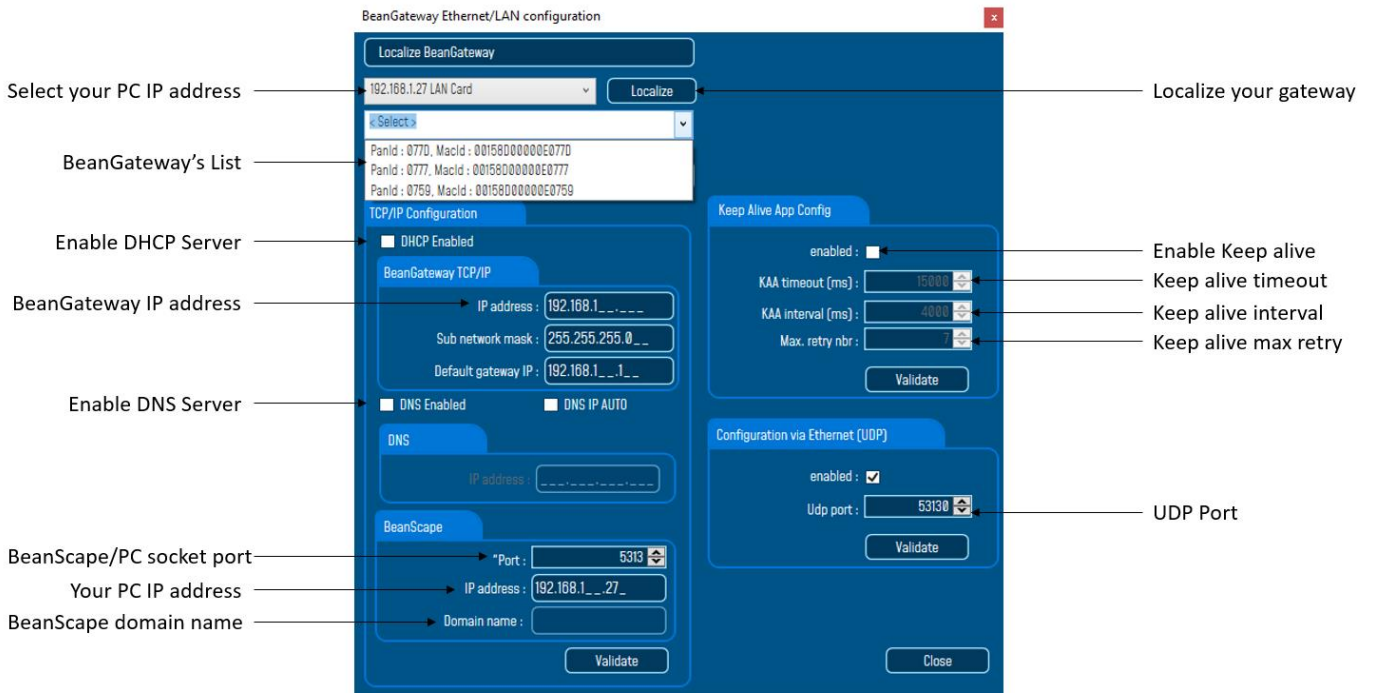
BeanGateway Ethernet/LAN configuration

x

Localize BeanGateway

Select your PC IP address

192.168.1.27 LAN Card

Localize

Localize your gateway

< Select >

BeanGateway's List

PanId : 077D, MacId : 00158D00000E077D
PanId : 0777, MacId : 00158D00000E0777
PanId : 0759, MacId : 00158D00000E0759

TCP/IP Configuration

Enable DHCP Server

DHCP Enabled

BeanGateway TCP/IP

BeanGateway IP address

IP address : 192.168.1\_\_.\_\_\_

Sub network mask : 255.255.255.0\_\_

Default gateway IP : 192.168.1\_\_.1\_\_

Enable DNS Server

DNS Enabled

DNS IP AUTO

DNS

IP address : \_\_\_.\_\_\_.\_\_\_.\_\_\_

BeanScape

BeanScape/PC socket port

\*Port : 5313

Your PC IP address

IP address : 192.168.1\_\_.27\_

BeanScape domain name

Domain name :

Validate

Keep Alive App Config

enabled :

Enable Keep alive

KAA timeout (ms) : 15000

Keep alive timeout

KAA interval (ms) : 4000

Keep alive interval

Max. retry nbr : 7

Keep alive max retry

Validate

Configuration via Ethernet (UDP)

enabled : ✓

Udp port : 53130

UDP Port

Validate

Close